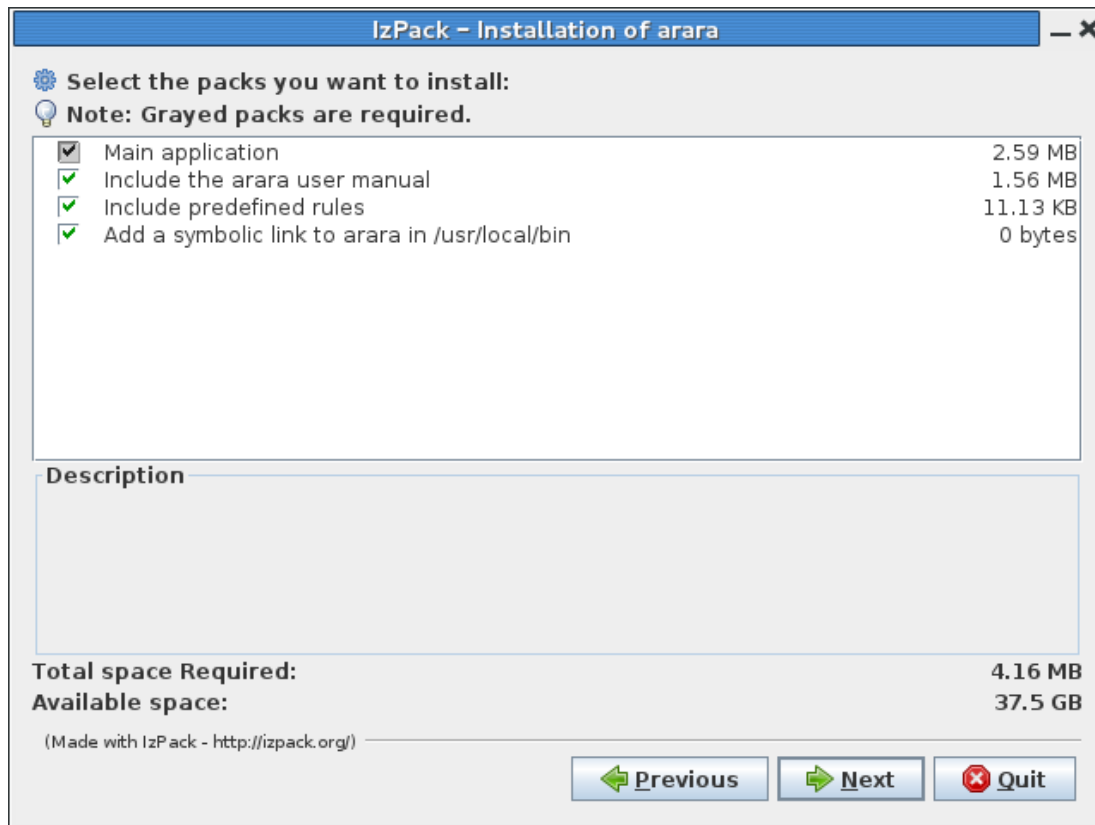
IzPack - Installation of arara

Select the packs you want to install:
Note: Grayed packs are required.

| | | |
|---|---|---|
| ☑ | Main application | 2.59 MB |
| ☑ | Include the arara user manual | 1.56 MB |
| ☑ | Include predefined rules | 11.13 KB |
| ☑ | Add a symbolic link to arara in /usr/local/bin | 0 bytes |

Description

Total space Required: 4.16 MB
Available space: 37.5 GB

(Made with IzPack - http://izpack.org/)

Previous Next Quit